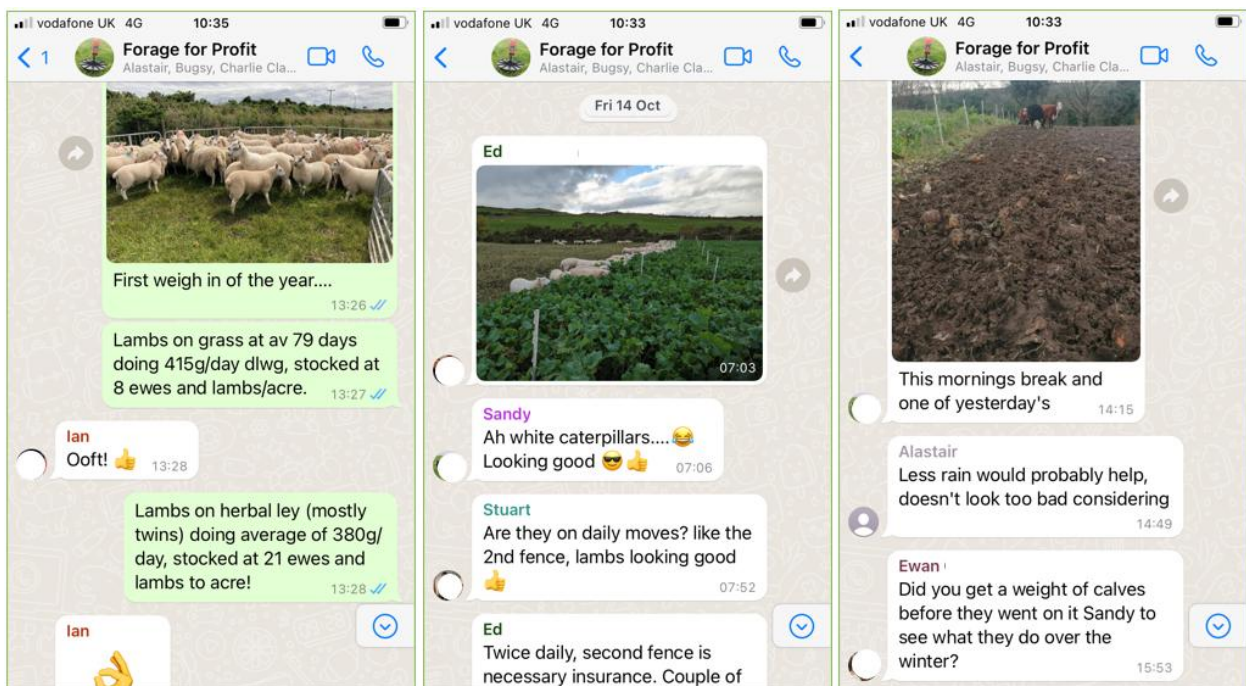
vodafone UK 4G 10:35

1 Forage for Profit
Alastair, Bugsy, Charlie Cla...

First weigh in of the year....
13:26

Lambs on grass at av 79 days doing 415g/day dlwg, stocked at 8 ewes and lambs/acre.
13:27

Ian
Ooft! 👍 13:28

Lambs on herbal ley (mostly twins) doing average of 380g/ day, stocked at 21 ewes and lambs to acre!
13:28

Ian
👌

vodafone UK 4G 10:33

Forage for Profit
Alastair, Bugsy, Charlie Cla...

Fri 14 Oct

Ed
07:03

Sandy
Ah white caterpillars....😂 Looking good 😎👍 07:06

Stuart
Are they on daily moves? like the 2nd fence, lambs looking good 👍 07:52

Ed
Twice daily, second fence is necessary insurance. Couple of

vodafone UK 4G 10:33

Forage for Profit
Alastair, Bugsy, Charlie Cla...

This mornings break and one of yesterday's 14:15

Alastair
Less rain would probably help, doesn't look too bad considering
14:49

Ewan
Did you get a weight of calves before they went on it Sandy to see what they do over the winter?
15:53